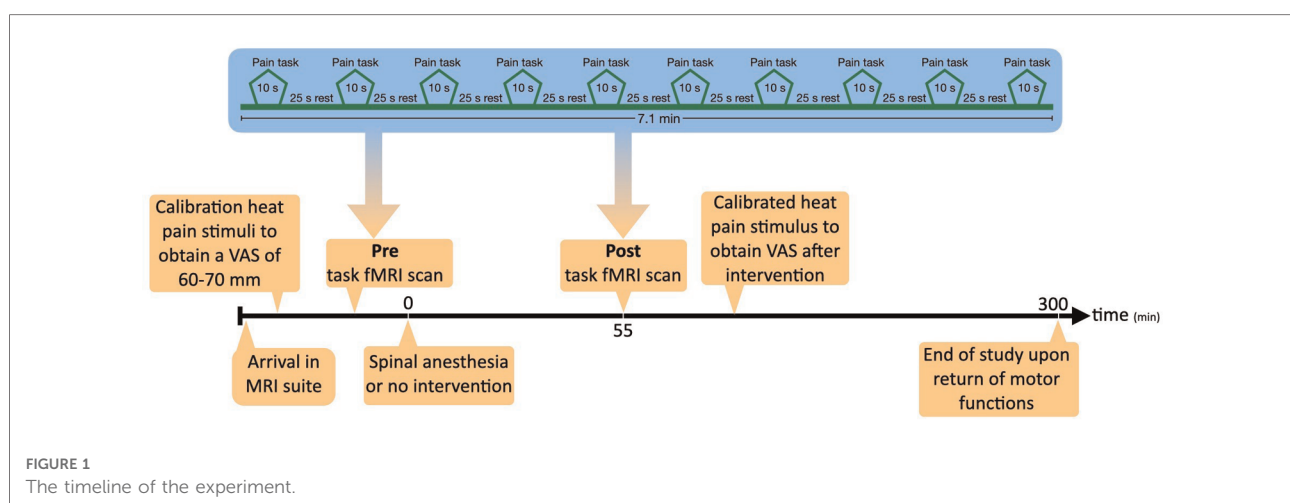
Pain task
10 s
25 s rest
Pain task
10 s
25 s rest
Pain task
10 s
25 s rest
Pain task
10 s
25 s rest
Pain task
10 s
25 s rest
Pain task
10 s
25 s rest
Pain task
10 s
25 s rest
Pain task
10 s
25 s rest
Pain task
10 s
25 s rest
Pain task
10 s

7.1 min

Calibration heat pain stimuli to obtain a VAS of 60-70 mm

**Pre** task fMRI scan

**Post** task fMRI scan

Calibrated heat pain stimulus to obtain VAS after intervention

0

55

300

time (min)

Arrival in MRI suite

Spinal anesthesia or no intervention

End of study upon return of motor functions

FIGURE 1
The timeline of the experiment.